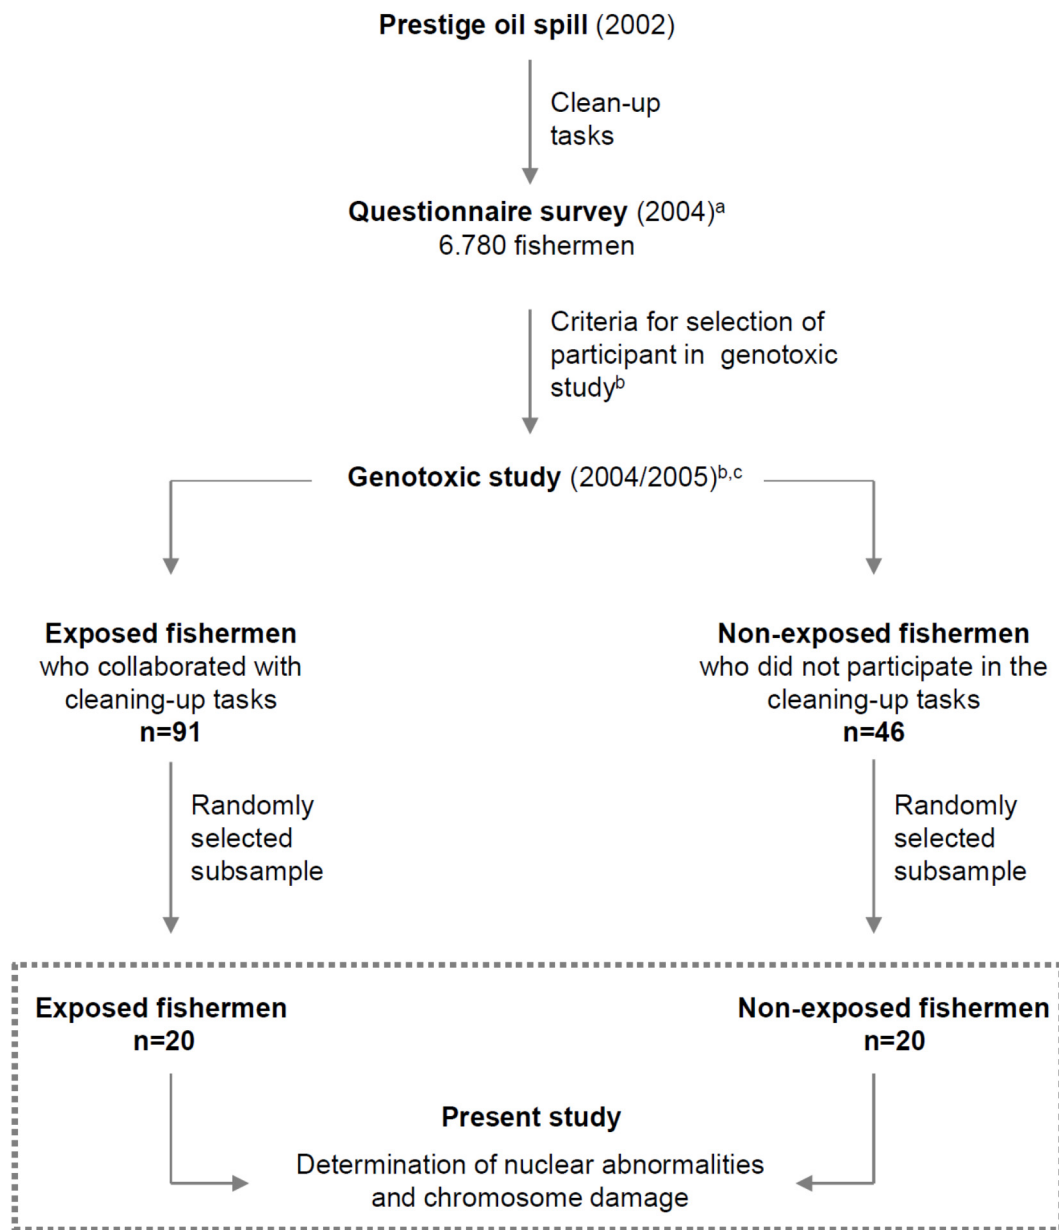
**Prestige oil spill** (2002)

Clean-up tasks

**Questionnaire survey** (2004)$^{a}$
6.780 fishermen

Criteria for selection of participant in genotoxic study$^{b}$

**Genotoxic study** (2004/2005)$^{b,c}$

**Exposed fishermen**
who collaborated with cleaning-up tasks
**n=91**

Randomly selected subsample

**Non-exposed fishermen**
who did not participate in the cleaning-up tasks
**n=46**

Randomly selected subsample

**Exposed fishermen**
**n=20**

**Non-exposed fishermen**
**n=20**

**Present study**
Determination of nuclear abnormalities and chromosome damage